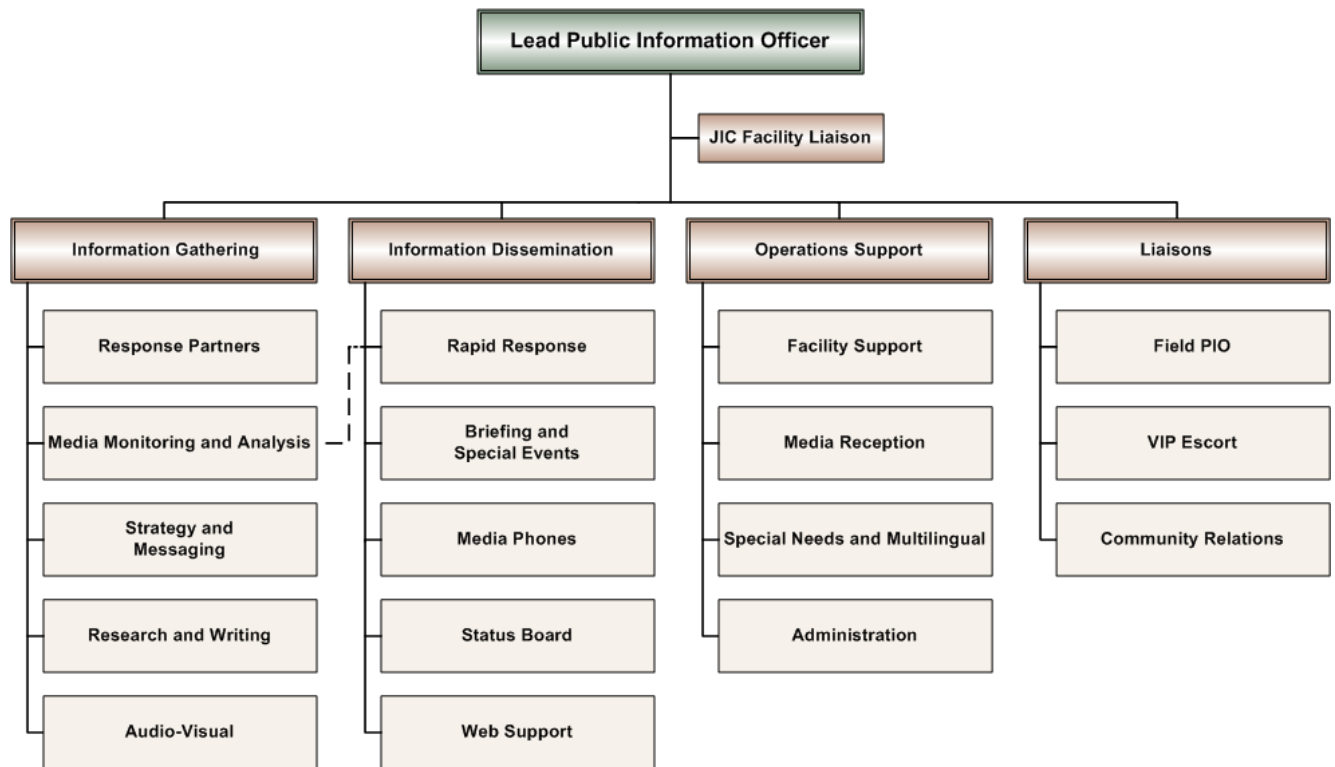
Lead Public Information Officer

JIC Facility Liaison

Information Gathering

Response Partners

Media Monitoring and Analysis

Strategy and Messaging

Research and Writing

Audio-Visual

Information Dissemination

Rapid Response

Briefing and Special Events

Media Phones

Status Board

Web Support

Operations Support

Facility Support

Media Reception

Special Needs and Multilingual

Administration

Liaisons

Field PIO

VIP Escort

Community Relations